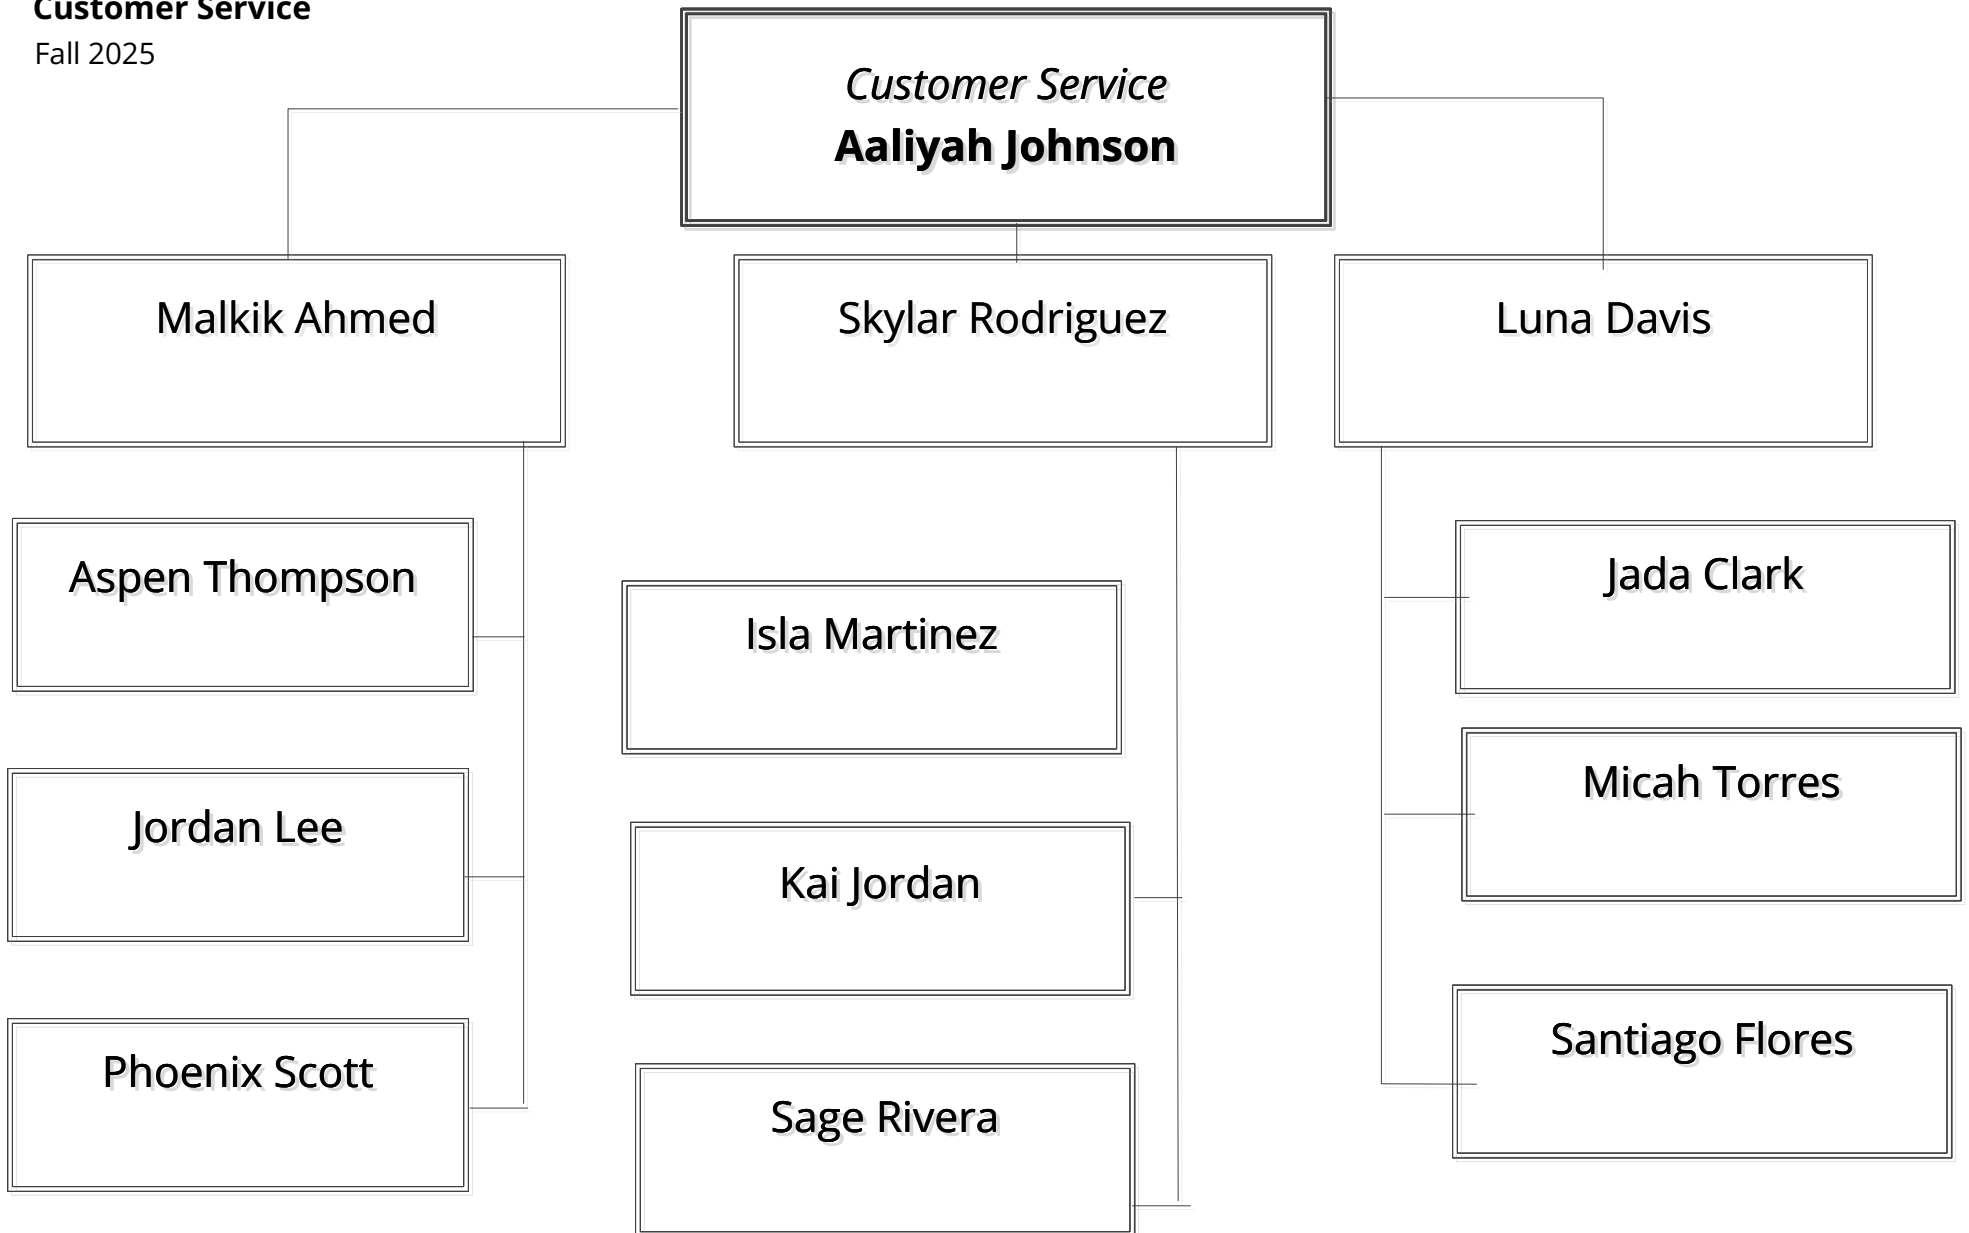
Customer Service
Fall 2025

Customer Service
Aaliyah Johnson

Malkik Ahmed

Skylar Rodriguez

Luna Davis

Aspen Thompson

Jordan Lee

Phoenix Scott

Isla Martinez

Kai Jordan

Sage Rivera

Jada Clark

Micah Torres

Santiago Flores